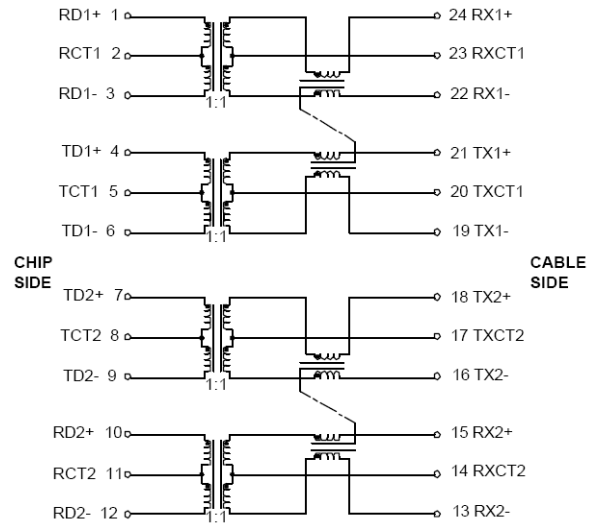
RD1+ 1
RCT1 2
RD1- 3
1:1
24 RX1+
23 RXCT1
22 RX1-
TD1+ 4
TCT1 5
TD1- 6
1:1
21 TX1+
20 TXCT1
19 TX1-
CHIP SIDE
CABLE SIDE
TD2+ 7
TCT2 8
TD2- 9
1:1
18 TX2+
17 TXCT2
16 TX2-
RD2+ 10
RCT2 11
RD2- 12
1:1
15 RX2+
14 RXCT2
13 RX2-